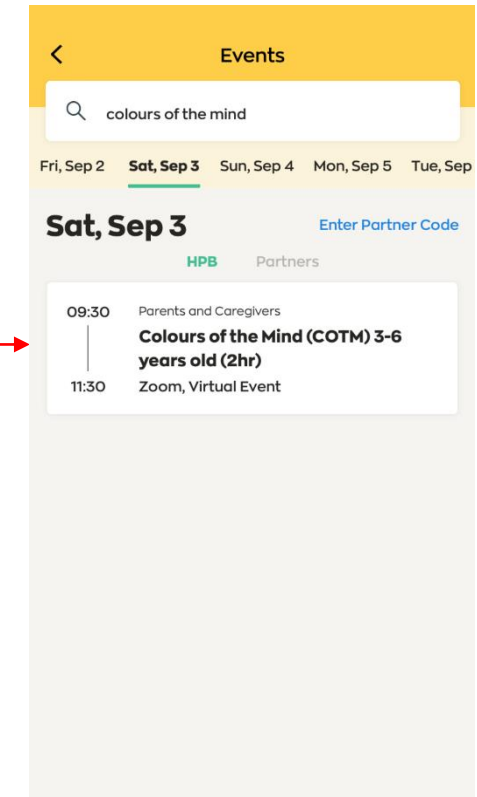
Events

colours of the mind

Fri, Sep 2 Sat, Sep 3 Sun, Sep 4 Mon, Sep 5 Tue, Sep

Sat, Sep 3

Enter Partner Code

HPB Partners

09:30
11:30

Parents and Caregivers

Colours of the Mind (COTM) 3-6 years old (2hr)

Zoom, Virtual Event